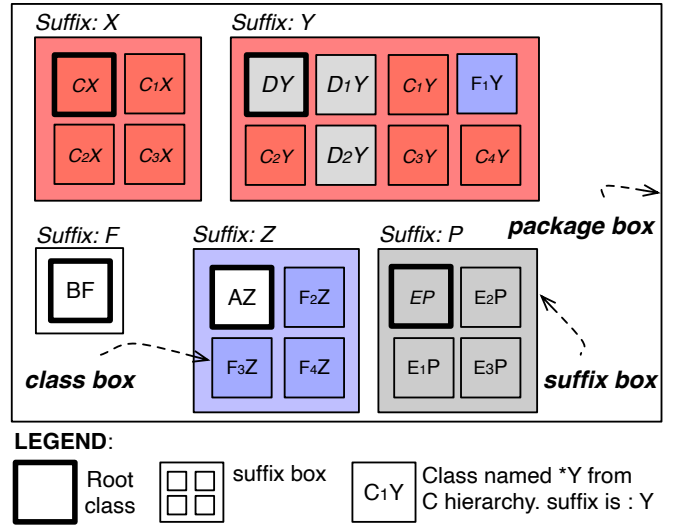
Suffix: X

CX

$C_1X$

$C_2X$

$C_3X$

Suffix: Y

DY

$D_1Y$

$C_1Y$

$F_1Y$

$C_2Y$

$D_2Y$

$C_3Y$

$C_4Y$

package box

Suffix: F

BF

Suffix: Z

AZ

$F_2Z$

$F_3Z$

$F_4Z$

Suffix: P

EP

$E_2P$

$E_1P$

$E_3P$

class box

suffix box

LEGEND:

Root class

suffix box

$C_1Y$

Class named *Y from C hierarchy. suffix is : Y